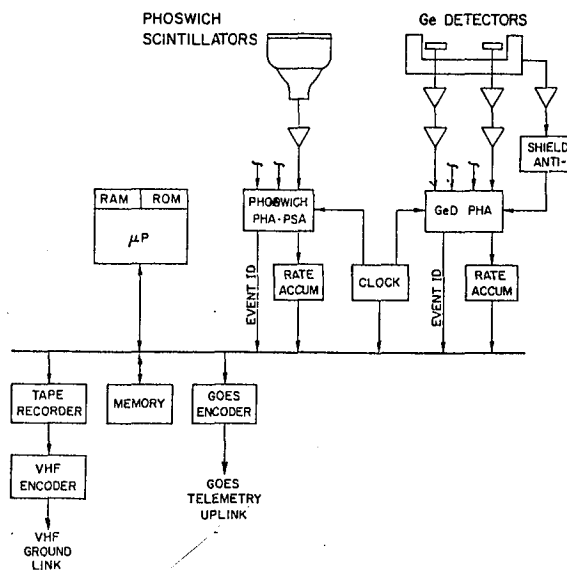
PHOSWICH SCINTILLATORS

Ge DETECTORS

SHIELD ANTI-

RAM

ROM

$\mu P$

PHOSWICH PHA-PSA

GeD PHA

EVENT ID

RATE ACCUM

CLOCK

EVENT ID

RATE ACCUM

TAPE RECORDER

MEMORY

GOES ENCODER

VHF ENCODER

GOES TELEMETRY UPLINK

VHF GROUND LINK